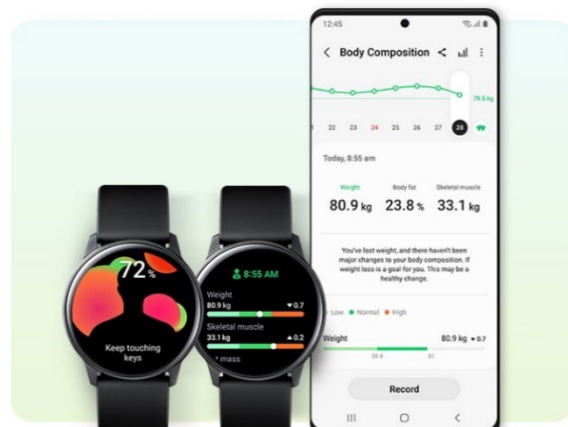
72%

Keep touching keys

8:55 AM

Weight
80.9 kg ▼0.7

Skeletal muscle
33.1 kg ▲0.2

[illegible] mass

12:45

< Body Composition

79.5 kg

22 23 24 25 26 27 28

Today, 8:55 am

Weight 80.9 kg
Body fat 23.8 %
Skeletal muscle 33.1 kg

You've lost weight, and there haven't been major changes to your body composition. If weight loss is a goal for you, this may be a healthy change.

Low ● Normal ● High

Weight 80.9 kg ▼0.7

55.9 81

Record